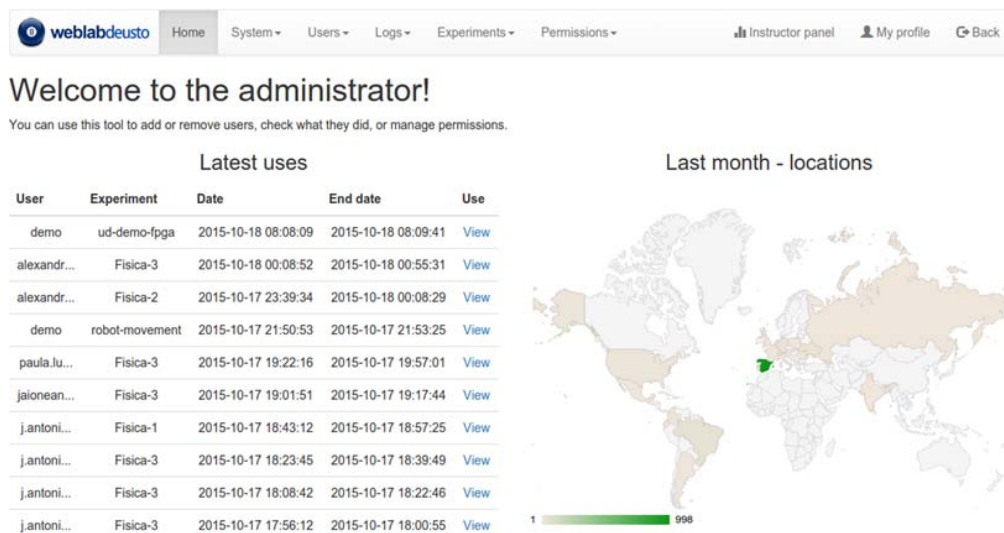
weblabdeusto Home System▾ Users▾ Logs▾ Experiments▾ Permissions▾ Instructor panel My profile Back

Welcome to the administrator!

You can use this tool to add or remove users, check what they did, or manage permissions.

Latest uses

| User | Experiment | Date | End date | Use |
|---|---|---|---|---|
| demo | ud-demo-fpga | 2015-10-18 08:08:09 | 2015-10-18 08:09:41 | View |
| alexandr... | Fisica-3 | 2015-10-18 00:08:52 | 2015-10-18 00:55:31 | View |
| alexandr... | Fisica-2 | 2015-10-17 23:39:34 | 2015-10-18 00:08:29 | View |
| demo | robot-movement | 2015-10-17 21:50:53 | 2015-10-17 21:53:25 | View |
| paula.lu... | Fisica-3 | 2015-10-17 19:22:16 | 2015-10-17 19:57:01 | View |
| jaionean... | Fisica-3 | 2015-10-17 19:01:51 | 2015-10-17 19:17:44 | View |
| j.antoni... | Fisica-1 | 2015-10-17 18:43:12 | 2015-10-17 18:57:25 | View |
| j.antoni... | Fisica-3 | 2015-10-17 18:23:45 | 2015-10-17 18:39:49 | View |
| j.antoni... | Fisica-3 | 2015-10-17 18:08:42 | 2015-10-17 18:22:46 | View |
| j.antoni... | Fisica-3 | 2015-10-17 17:56:12 | 2015-10-17 18:00:55 | View |

Last month - locations

1 998